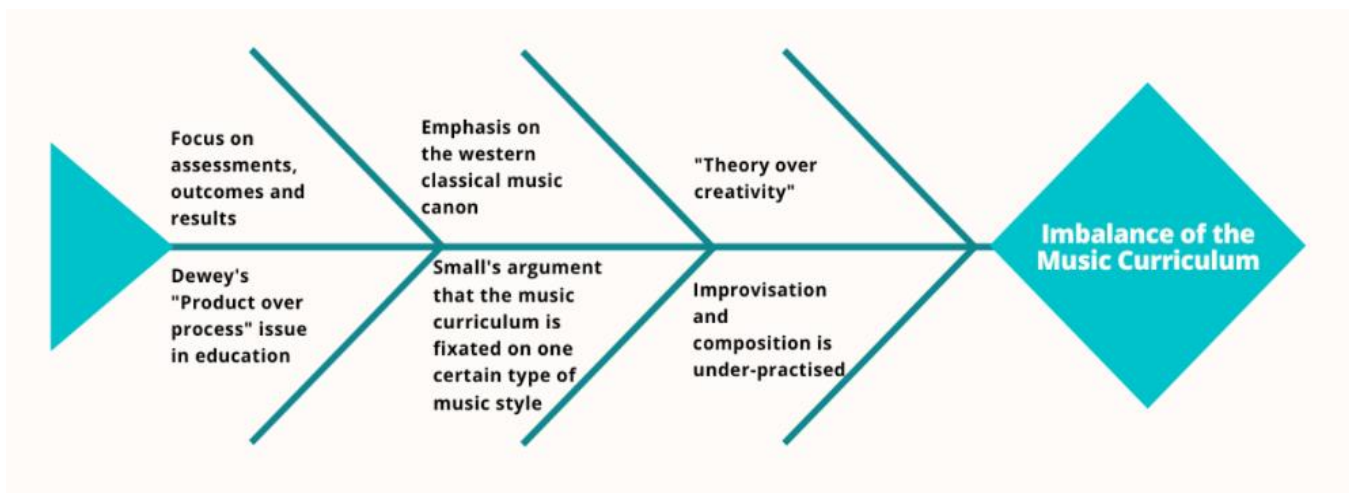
Focus on assessments, outcomes and results

Dewey's "Product over process" issue in education

Emphasis on the western classical music canon

Small's argument that the music curriculum is fixated on one certain type of music style

"Theory over creativity"

Improvisation and composition is under-practised

Imbalance of the Music Curriculum